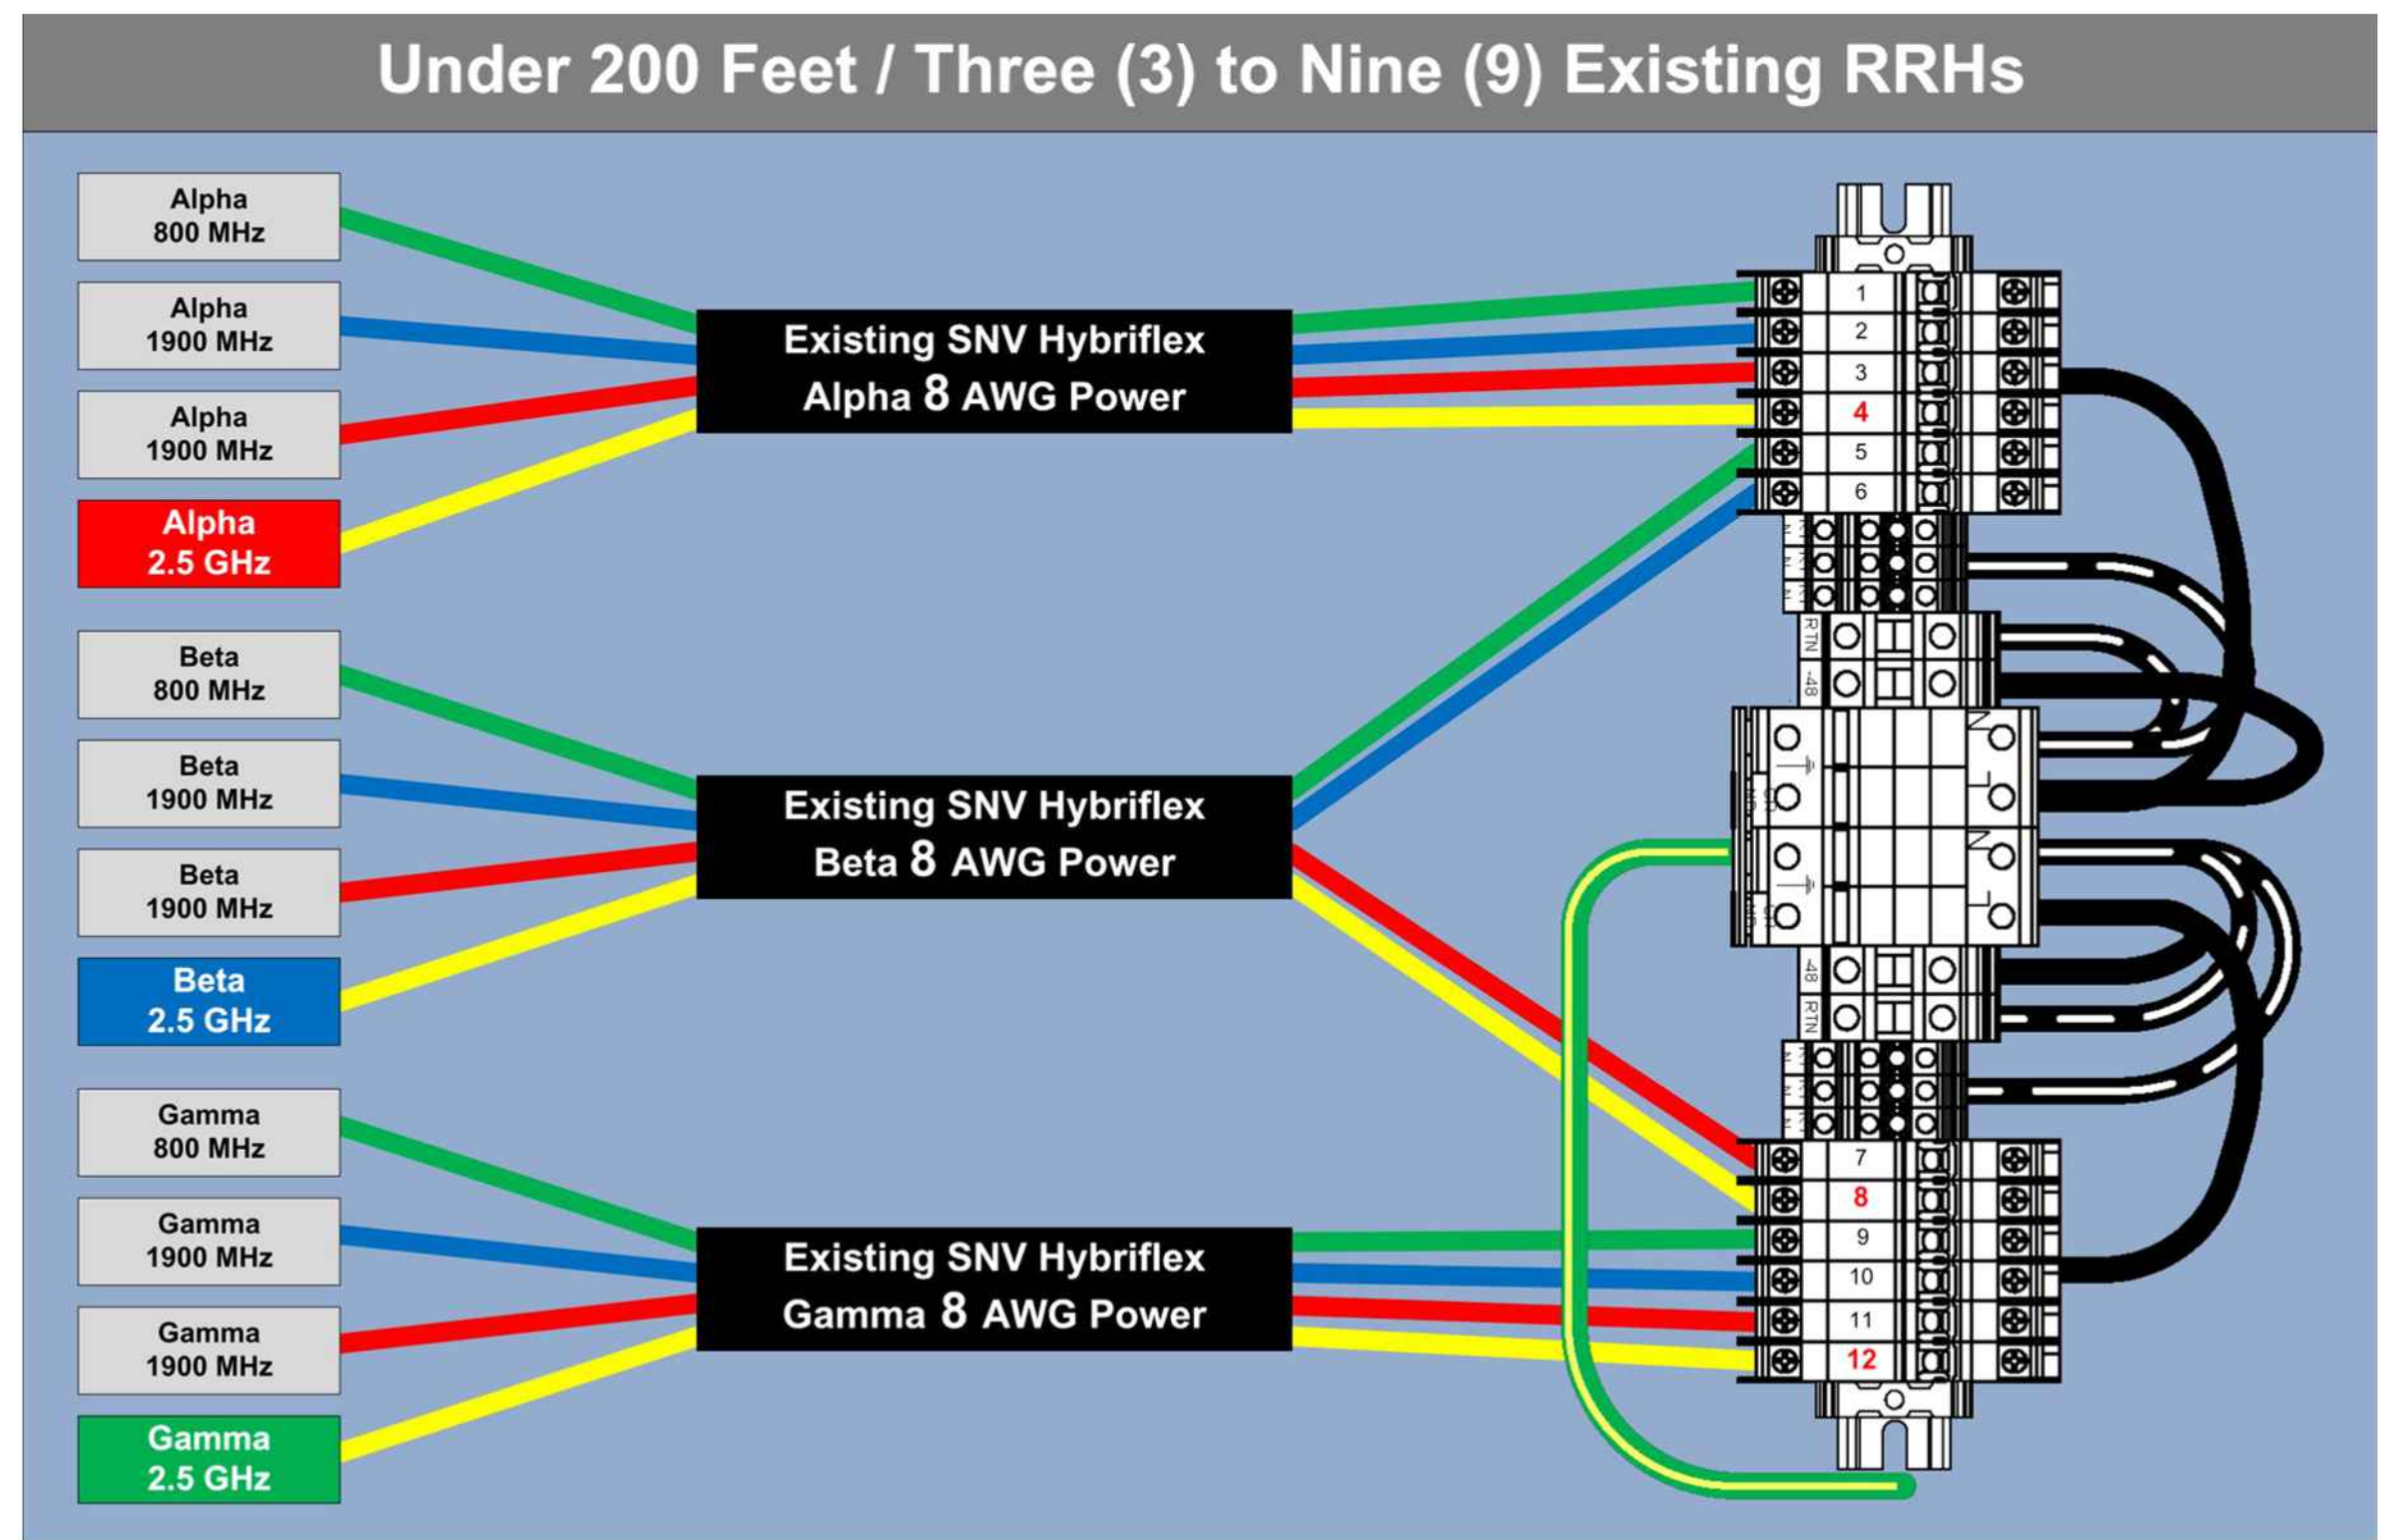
Under 200 Feet / Three (3) to Nine (9) Existing RRHs

Alpha
800 MHz

Alpha
1900 MHz

Alpha
1900 MHz

Alpha
2.5 GHz

Beta
800 MHz

Beta
1900 MHz

Beta
1900 MHz

Beta
2.5 GHz

Gamma
800 MHz

Gamma
1900 MHz

Gamma
1900 MHz

Gamma
2.5 GHz

Existing SNV Hybriflex
Alpha 8 AWG Power

Existing SNV Hybriflex
Beta 8 AWG Power

Existing SNV Hybriflex
Gamma 8 AWG Power

1
2
3
4
5
6

RTN
-48

-48
RTN

7
8
9
10
11
12